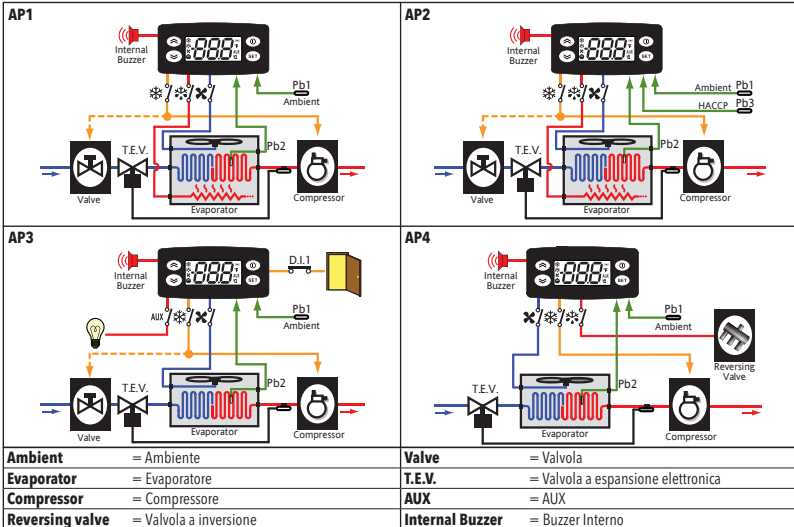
AP1

Internal Buzzer

Pb1
Ambient

T.E.V.

Pb2

Valve

Evaporator

Compressor

AP2

Internal Buzzer

Ambient Pb1

HACCP Pb3

T.E.V.

Pb2

Valve

Evaporator

Compressor

AP3

Internal Buzzer

D.I.1

Pb1
Ambient

AUX

T.E.V.

Pb2

Valve

Evaporator

Compressor

AP4

Internal Buzzer

Pb1
Ambient

Reversing Valve

T.E.V.

Pb2

Evaporator

Compressor

| | | | |
|---|---|---|---|
| **Ambient** | = Ambiente | **Valve** | = Valvola |
| **Evaporator** | = Evaporatore | **T.E.V.** | = Valvola a espansione elettronica |
| **Compressor** | = Compressore | **AUX** | = AUX |
| **Reversing valve** | = Valvola a inversione | **Internal Buzzer** | = Buzzer Interno |